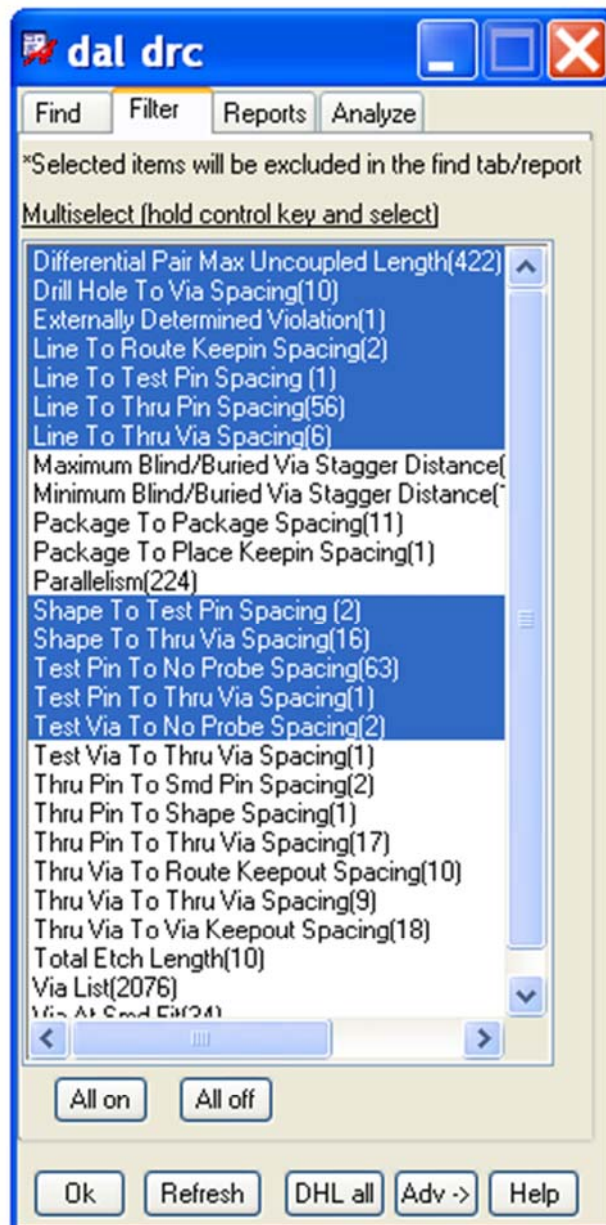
dal drc

Find
Filter
Reports
Analyze

*Selected items will be excluded in the find tab/report

Multiselect (hold control key and select)

Differential Pair Max Uncoupled Length(422)
Drill Hole To Via Spacing(10)
Externally Determined Violation(1)
Line To Route Keepin Spacing(2)
Line To Test Pin Spacing (1)
Line To Thru Pin Spacing(56)
Line To Thru Via Spacing(6)
Maximum Blind/Buried Via Stagger Distance(
Minimum Blind/Buried Via Stagger Distance(
Package To Package Spacing(11)
Package To Place Keepin Spacing(1)
Parallelism(224)
Shape To Test Pin Spacing (2)
Shape To Thru Via Spacing(16)
Test Pin To No Probe Spacing(63)
Test Pin To Thru Via Spacing(1)
Test Via To No Probe Spacing(2)
Test Via To Thru Via Spacing(1)
Thru Pin To Smd Pin Spacing(2)
Thru Pin To Shape Spacing(1)
Thru Pin To Thru Via Spacing(17)
Thru Via To Route Keepout Spacing(10)
Thru Via To Thru Via Spacing(9)
Thru Via To Via Keepout Spacing(18)
Total Etch Length(10)
Via List(2076)
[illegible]

All on
All off

Ok
Refresh
DHL all
Adv ->
Help